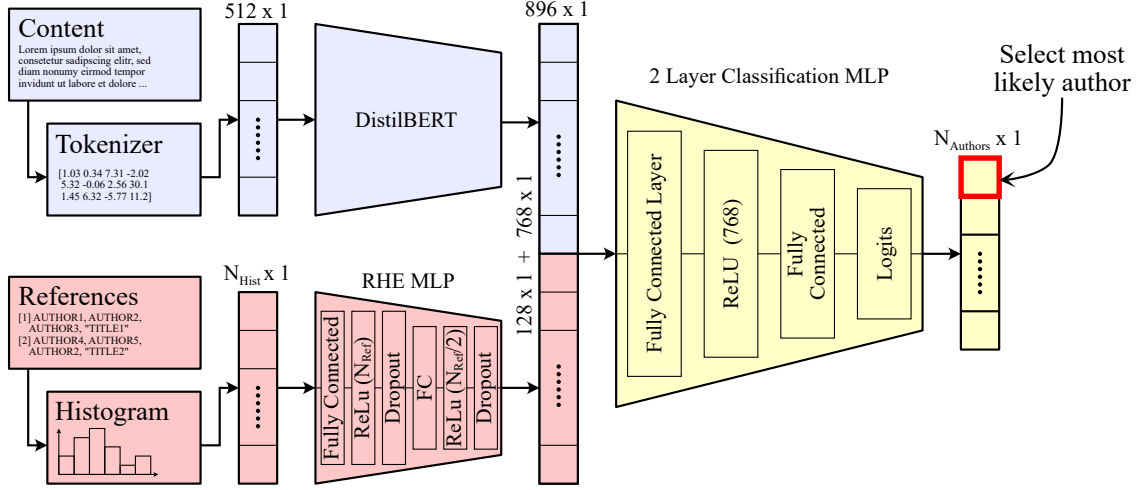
Content
Lorem ipsum dolor sit amet, consetetur sadipscing elitr, sed diam nonumy eirmod tempor invidunt ut labore et dolore ...

Tokenizer
[1.03 0.34 7.31 -2.02 5.32 -0.06 2.56 30.1 1.45 6.32 -5.77 11.2]

512 x 1

DistilBERT

896 x 1

128 x 1 + 768 x 1

2 Layer Classification MLP

Fully Connected Layer

ReLU (768)

Fully Connected

Logits

$N_{Authors}$ x 1

Select most likely author

References
[1] AUTHOR1, AUTHOR2, AUTHOR3, "TITLE1"
[2] AUTHOR4, AUTHOR5, AUTHOR2, "TITLE2"

Histogram

$N_{Hist}$ x 1

RHE MLP

Fully Connected

ReLu ($N_{Ref}$)

Dropout

FC

ReLu ($N_{Ref}$/2)

Dropout